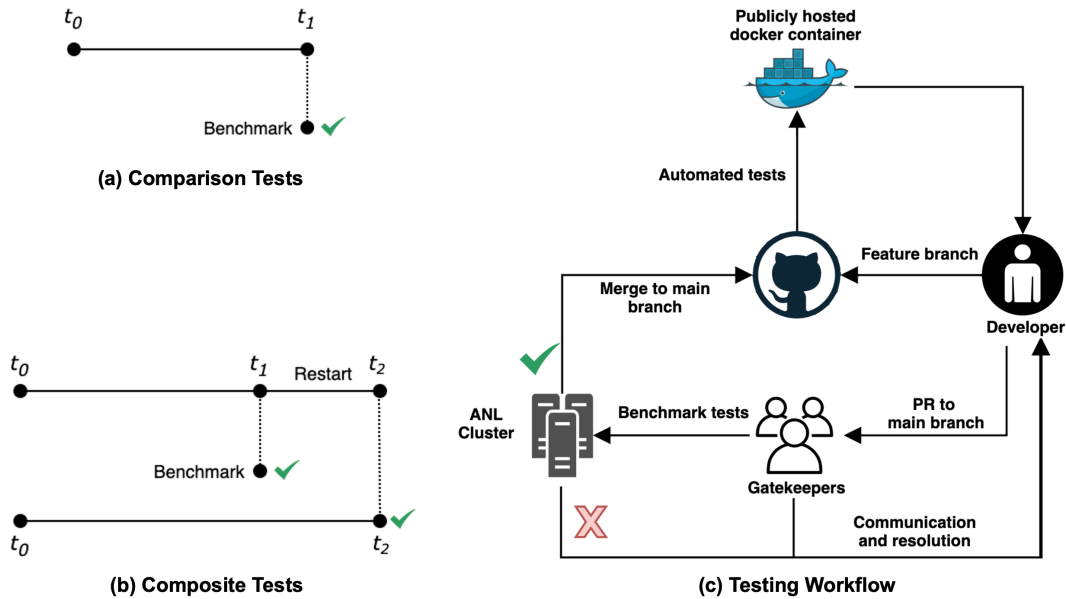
$t_0$

$t_1$

Benchmark

(a) Comparison Tests

$t_0$

$t_1$

Restart

$t_2$

Benchmark

$t_0$

$t_2$

(b) Composite Tests

Publicly hosted docker container

Automated tests

Feature branch

Merge to main branch

Developer

ANL Cluster

Benchmark tests

PR to main branch

Gatekeepers

Communication and resolution

(c) Testing Workflow